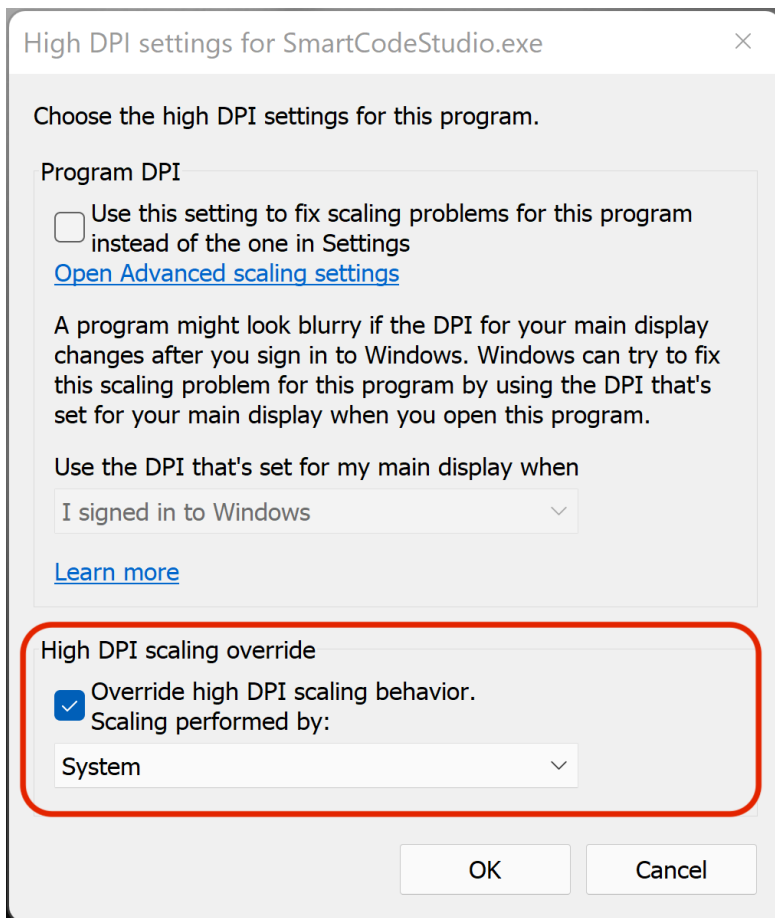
High DPI settings for SmartCodeStudio.exe

Choose the high DPI settings for this program.

Program DPI

Use this setting to fix scaling problems for this program instead of the one in Settings

Open Advanced scaling settings

A program might look blurry if the DPI for your main display changes after you sign in to Windows. Windows can try to fix this scaling problem for this program by using the DPI that's set for your main display when you open this program.

Use the DPI that's set for my main display when

I signed in to Windows

Learn more

High DPI scaling override

Override high DPI scaling behavior. Scaling performed by:

System

OK

Cancel